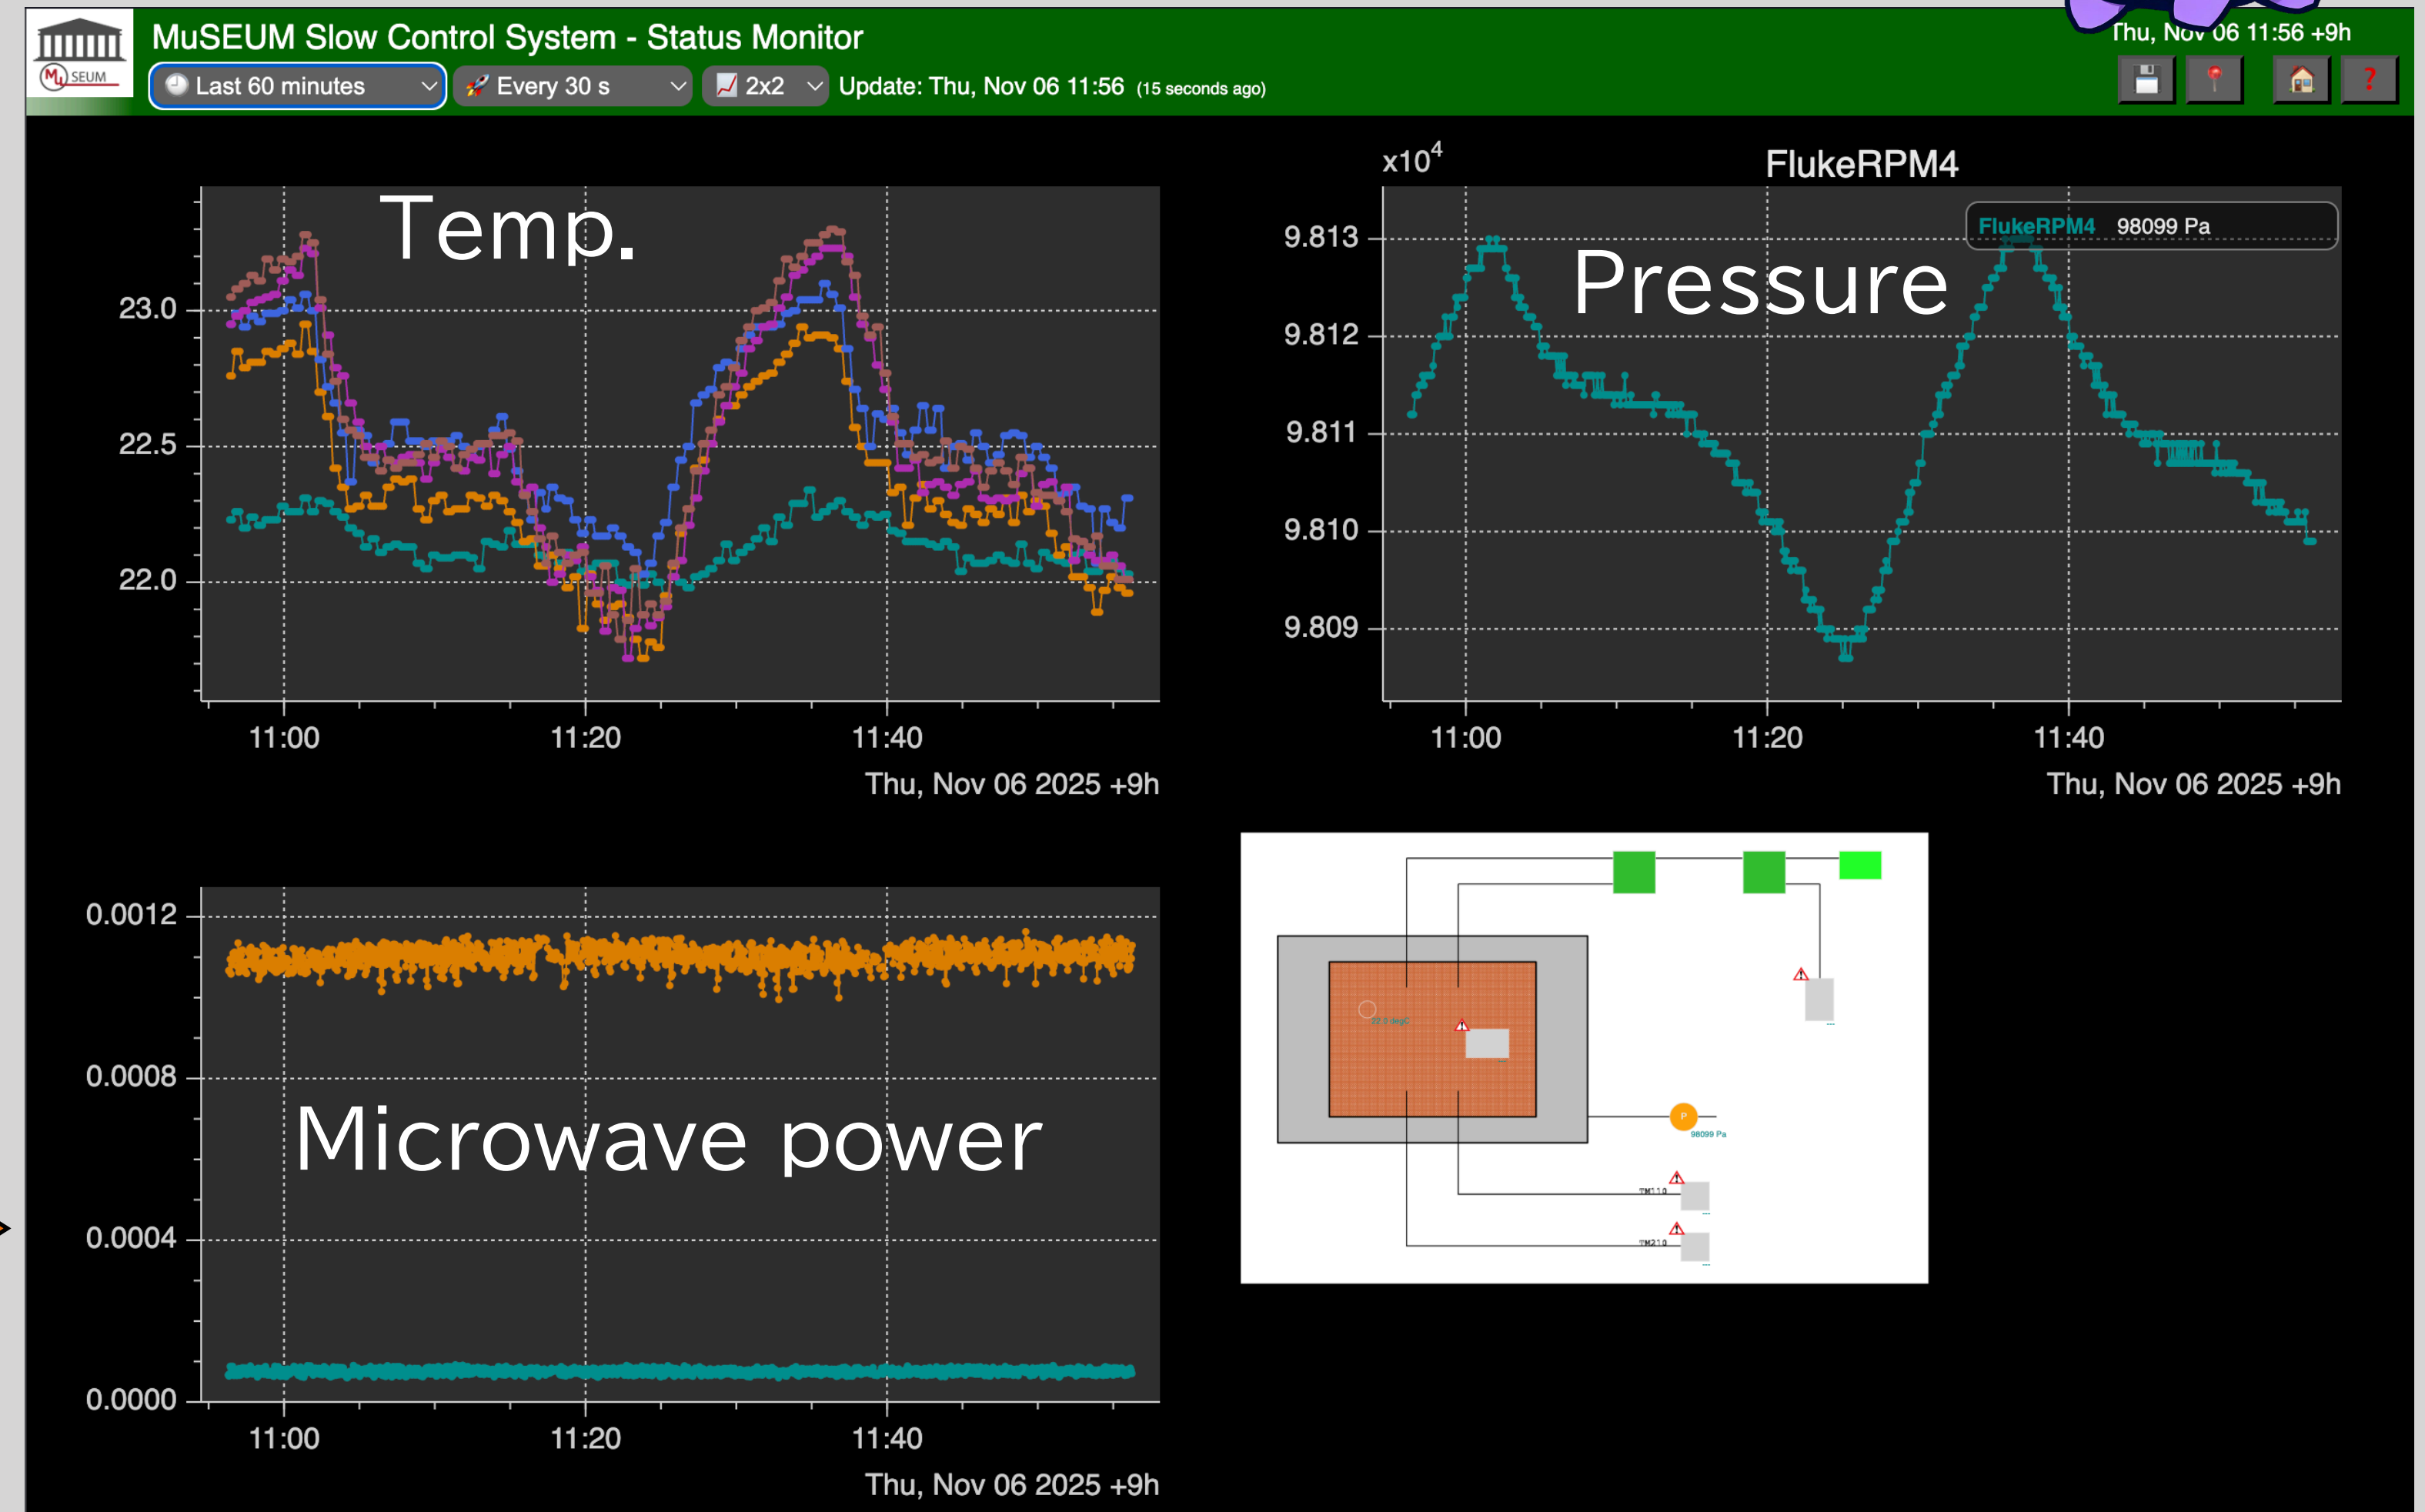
MuSEUM

MuSEUM Slow Control System - Status Monitor

Last 60 minutes

Every 30 s

2x2

Update: Thu, Nov 06 11:56 (15 seconds ago)

Thu, Nov 06 11:56 +9h

Temp.

23.0

22.5

22.0

11:00 11:20 11:40

Thu, Nov 06 2025 +9h

$x10^4$

FlukeRPM4

FlukeRPM4 98099 Pa

Pressure

9.813

9.812

9.811

9.810

9.809

11:00 11:20 11:40

Thu, Nov 06 2025 +9h

0.0012

0.0008

Microwave power

0.0004

0.0000

11:00 11:20 11:40

Thu, Nov 06 2025 +9h

98099 Pa

TM110

TM210